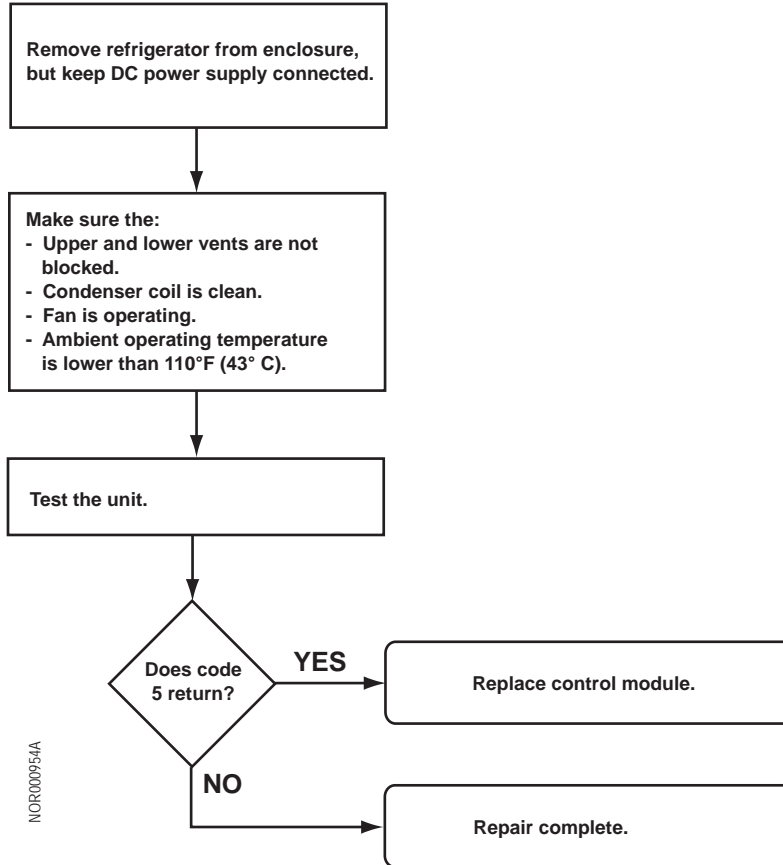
Remove refrigerator from enclosure, but keep DC power supply connected.

Make sure the:
- Upper and lower vents are not blocked.
- Condenser coil is clean.
- Fan is operating.
- Ambient operating temperature is lower than 110°F (43° C).

Test the unit.

Does code 5 return?

YES

Replace control module.

NO

Repair complete.

NOR000954A